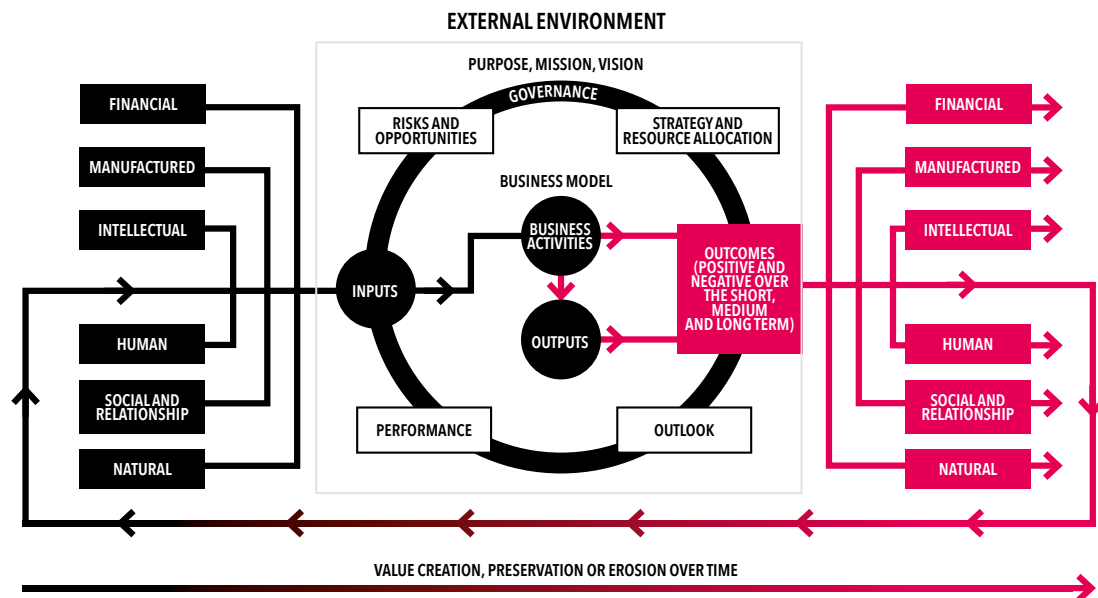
EXTERNAL ENVIRONMENT

PURPOSE, MISSION, VISION

GOVERNANCE

RISKS AND OPPORTUNITIES

STRATEGY AND RESOURCE ALLOCATION

BUSINESS MODEL

FINANCIAL

MANUFACTURED

INTELLECTUAL

HUMAN

SOCIAL AND RELATIONSHIP

NATURAL

INPUTS

BUSINESS ACTIVITIES

OUTPUTS

OUTCOMES (POSITIVE AND NEGATIVE OVER THE SHORT, MEDIUM AND LONG TERM)

FINANCIAL

MANUFACTURED

INTELLECTUAL

HUMAN

SOCIAL AND RELATIONSHIP

NATURAL

PERFORMANCE

OUTLOOK

VALUE CREATION, PRESERVATION OR EROSION OVER TIME